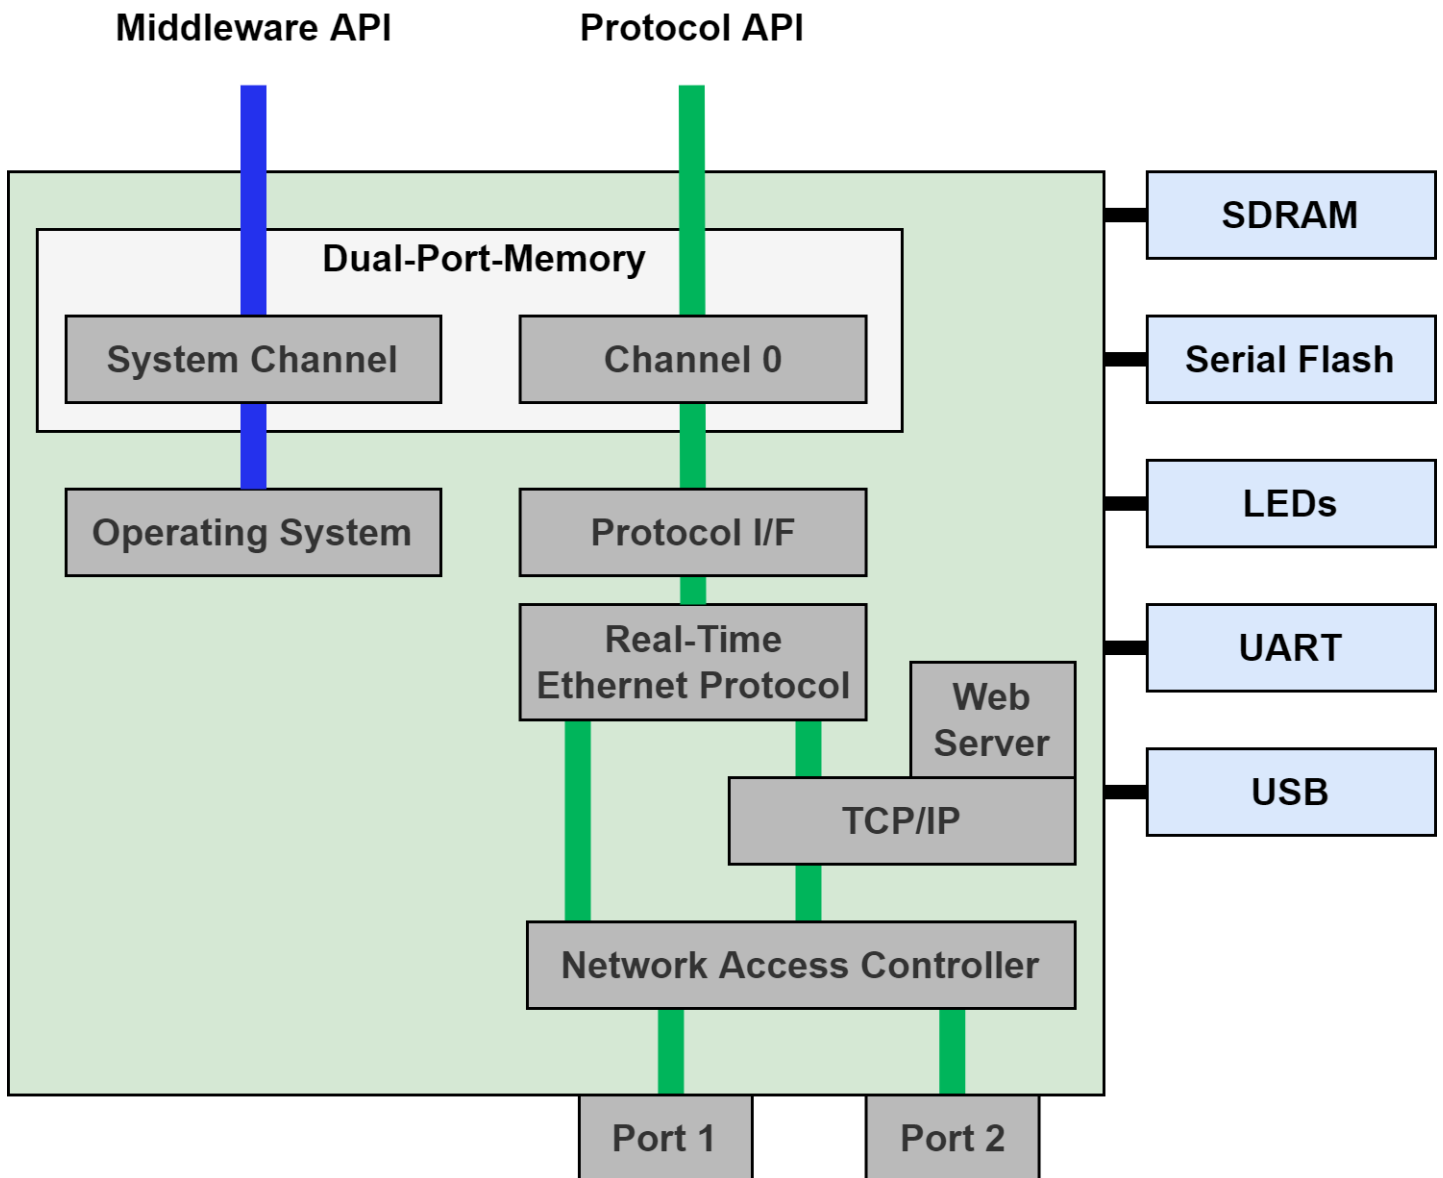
Middleware API

Protocol API

Dual-Port-Memory

System Channel

Channel 0

Operating System

Protocol I/F

Real-Time Ethernet Protocol

Web Server

TCP/IP

Network Access Controller

Port 1

Port 2

SDRAM

Serial Flash

LEDs

UART

USB